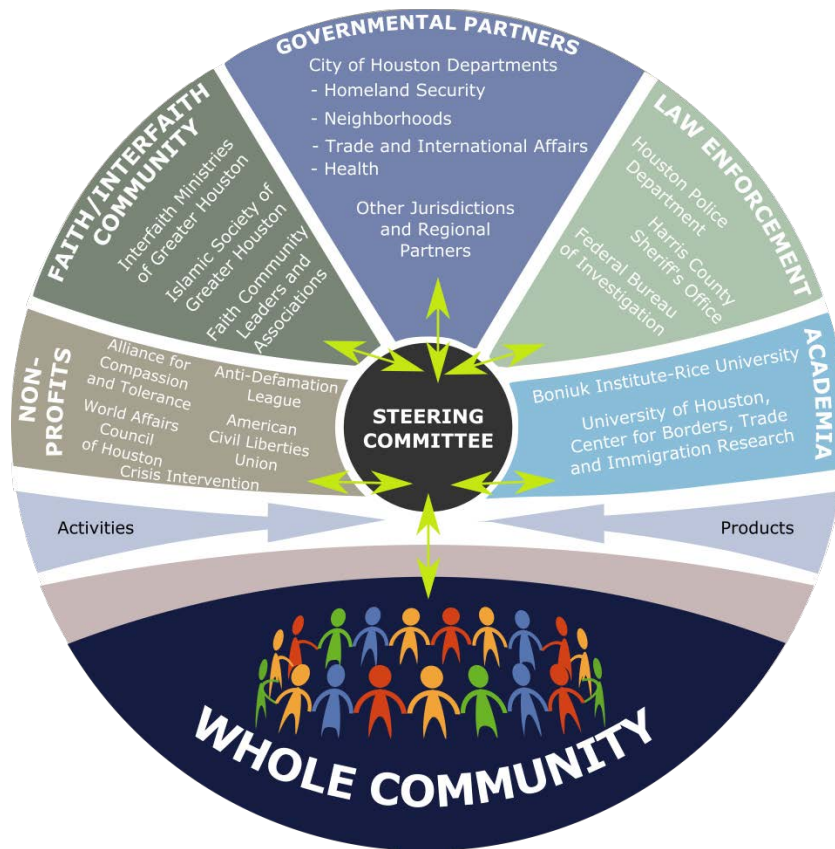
GOVERNMENTAL PARTNERS
City of Houston Departments
- Homeland Security
- Neighborhoods
- Trade and International Affairs
- Health

Other Jurisdictions and Regional Partners

FAITH/INTERFAITH COMMUNITY
Interfaith Ministries of Greater Houston
Islamic Society of Greater Houston
Faith Community Leaders and Associations

LAW ENFORCEMENT
Houston Police Department
Harris County Sheriff's Office
Federal Bureau of Investigation

NON-PROFITS
Alliance for Compassion and Tolerance
Anti-Defamation League
World Affairs Council of Houston
American Civil Liberties Union
Crisis Intervention

ACADEMIA
Boniuk Institute-Rice University
University of Houston, Center for Borders, Trade and Immigration Research

STEERING COMMITTEE

Activities

Products

WHOLE COMMUNITY